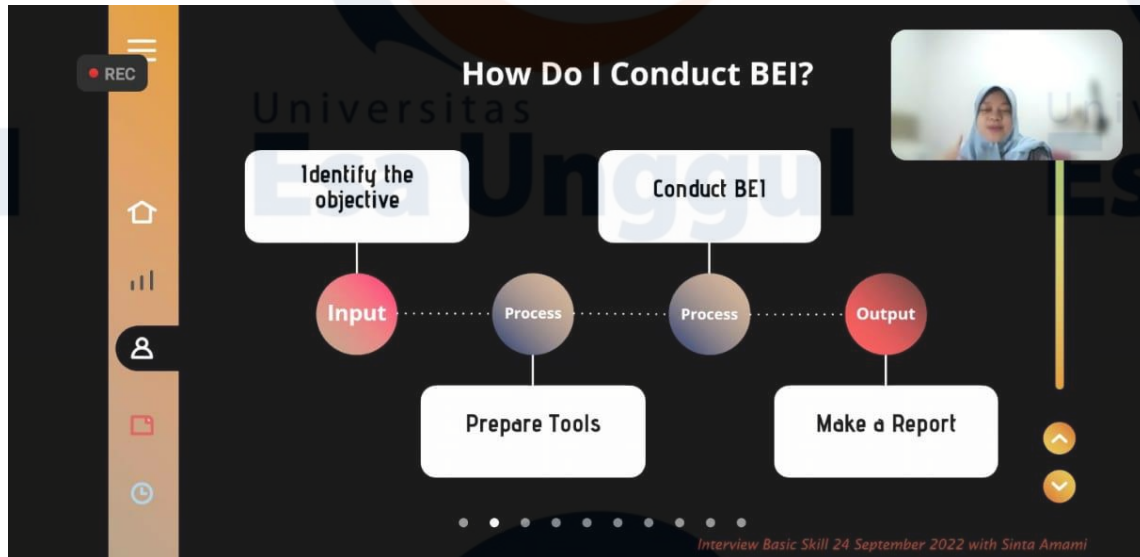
REC

How Do I Conduct BEI?

Universitas
Esa Unggul

Identify the objective

Conduct BEI

Input

Process

Process

Output

Prepare Tools

Make a Report

Interview Basic Skill 24 September 2022 with Sinta Amami